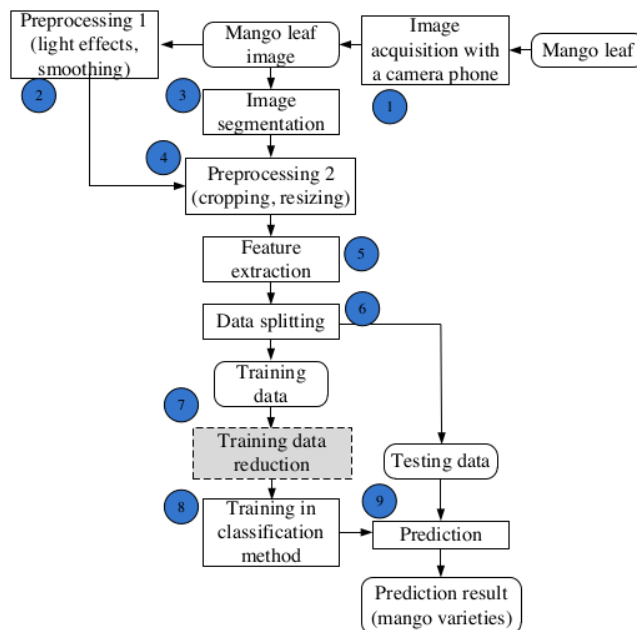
Mango leaf

Image acquisition with a camera phone

1

Mango leaf image

Preprocessing 1 (light effects, smoothing)

2

3

Image segmentation

4

Preprocessing 2 (cropping, resizing)

Feature extraction

5

Data splitting

6

Training data

7

Training data reduction

Testing data

8

Training in classification method

9

Prediction

Prediction result (mango varieties)